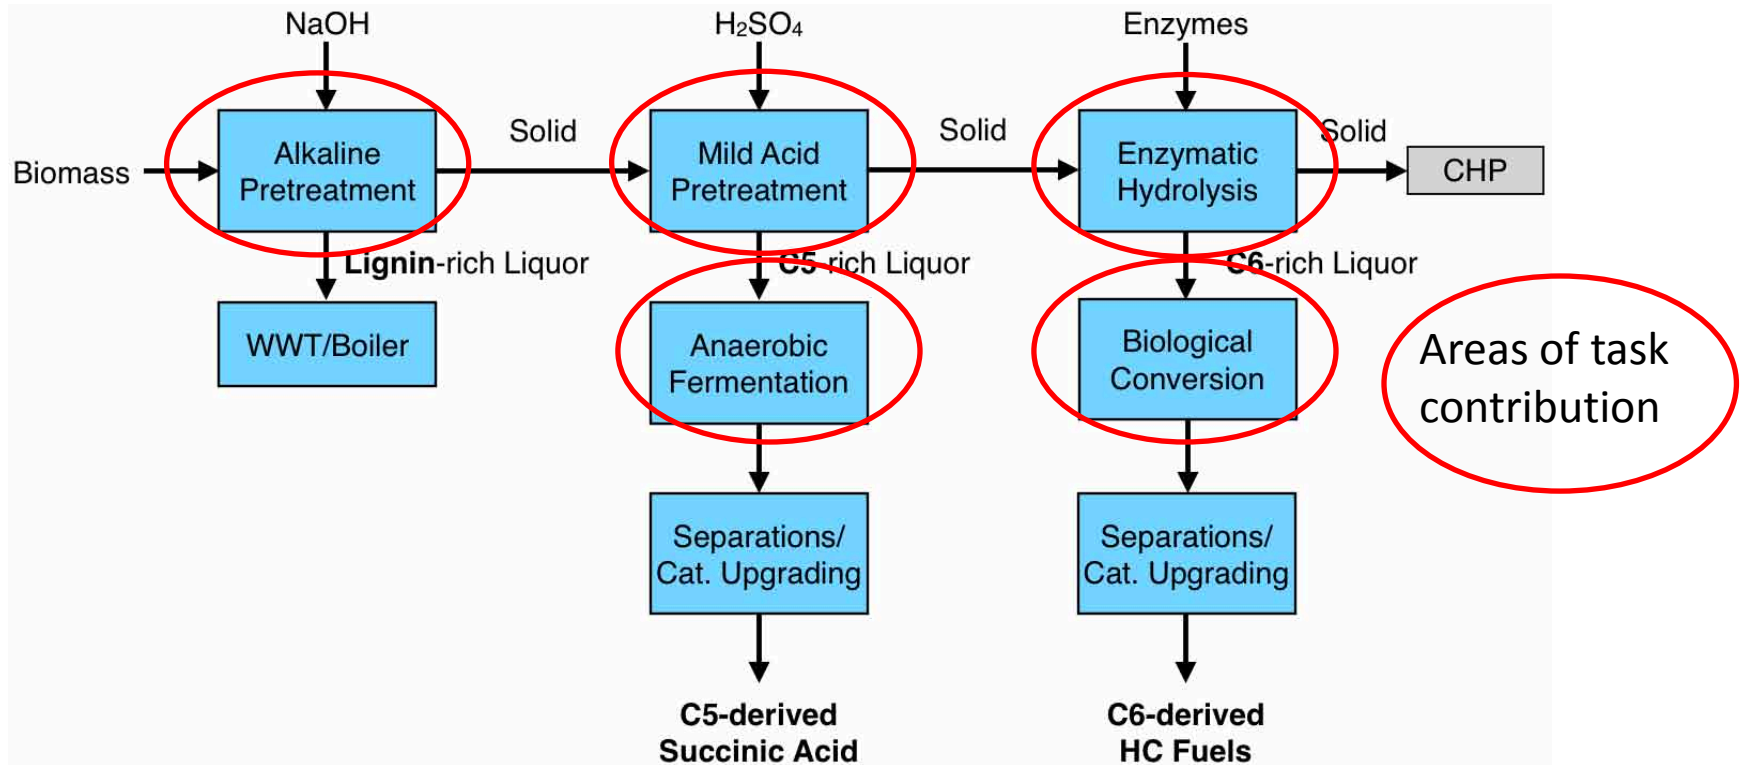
NaOH

$H_2SO_4$

Enzymes

Biomass

Alkaline Pretreatment

Solid

Mild Acid Pretreatment

Solid

Enzymatic Hydrolysis

Solid

CHP

Lignin-rich Liquor

C5-rich Liquor

C6-rich Liquor

WWT/Boiler

Anaerobic Fermentation

Biological Conversion

Areas of task contribution

Separations/ Cat. Upgrading

Separations/ Cat. Upgrading

C5-derived Succinic Acid

C6-derived HC Fuels